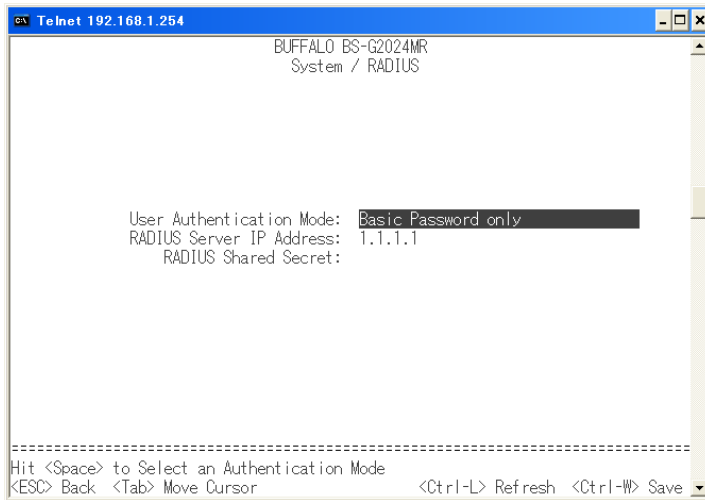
Telnet 192.168.1.254

BUFFALO BS-G2024MR
System / RADIUS

User Authentication Mode: Basic Password only
RADIUS Server IP Address: 1.1.1.1
RADIUS Shared Secret:

==========================================================================
Hit <Space> to Select an Authentication Mode
<ESC> Back <Tab> Move Cursor <Ctrl-L> Refresh <Ctrl-W> Save